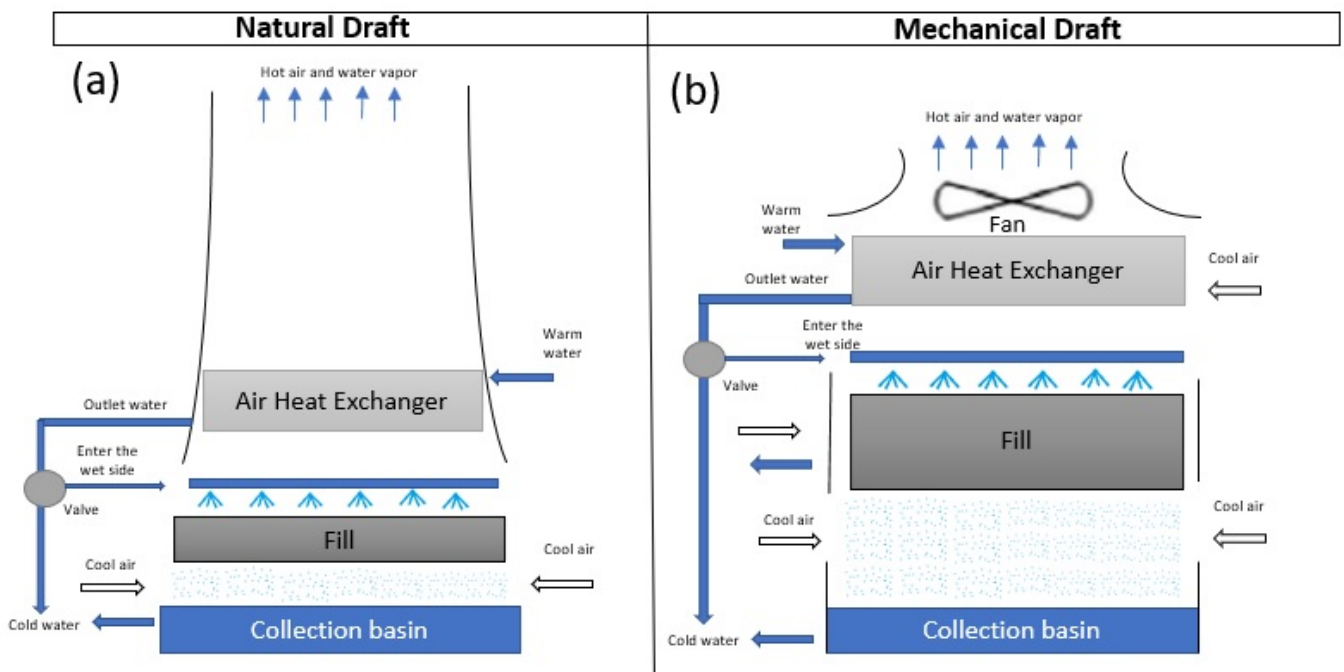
| Natural Draft | Mechanical Draft |
|---|---|

(a)

Hot air and water vapor

Warm water

Air Heat Exchanger

Outlet water

Enter the wet side

Valve

Fill

Cool air

Cool air

Cold water

Collection basin

(b)

Hot air and water vapor

Fan

Warm water

Air Heat Exchanger

Cool air

Outlet water

Enter the wet side

Valve

Fill

Cool air

Cool air

Cold water

Collection basin